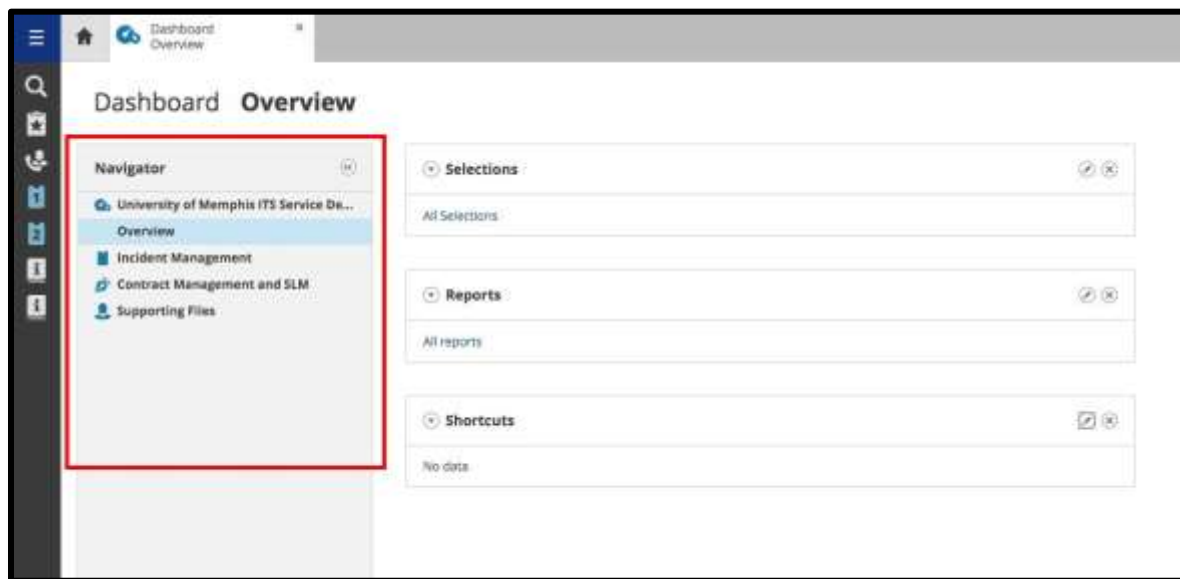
Dashboard Overview ×

Dashboard Overview

Navigator

University of Memphis ITS Service De...

Overview

Incident Management

Contract Management and SLM

Supporting Files

Selections

All Selections

Reports

All reports

Shortcuts

No data